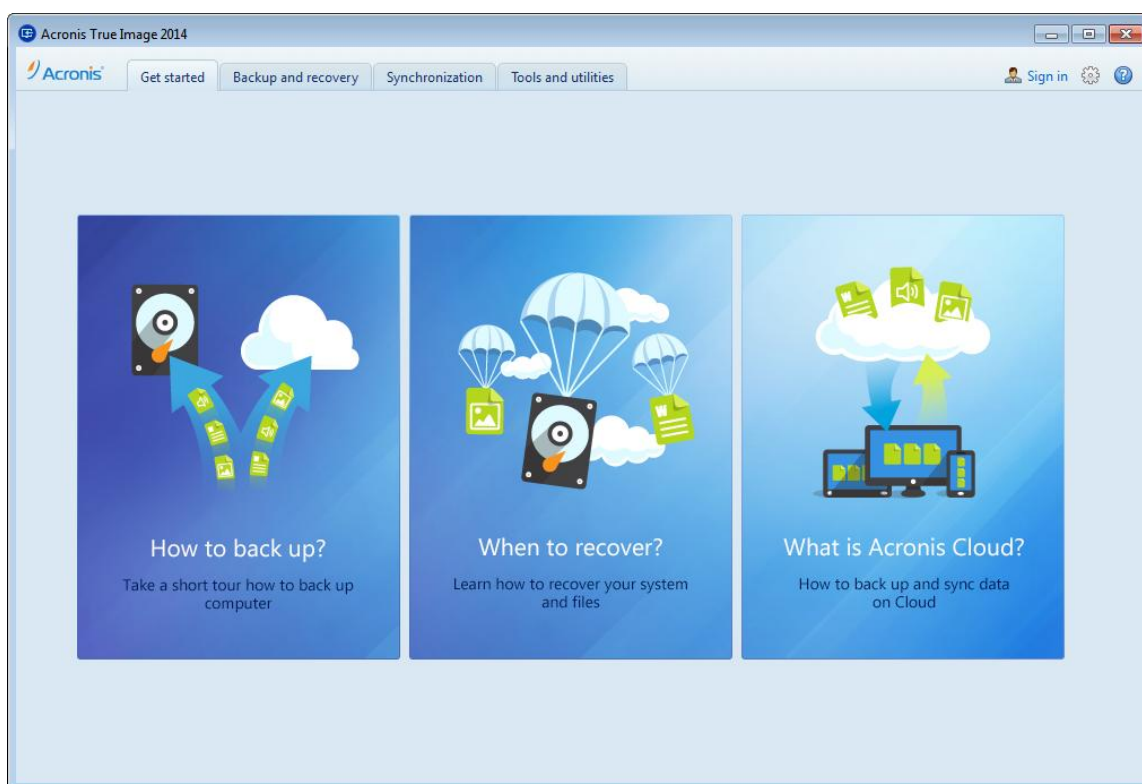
Acronis True Image 2014

Acronis

Get started

Backup and recovery

Synchronization

Tools and utilities

Sign in

How to back up?

Take a short tour how to back up computer

When to recover?

Learn how to recover your system and files

What is Acronis Cloud?

How to back up and sync data on Cloud